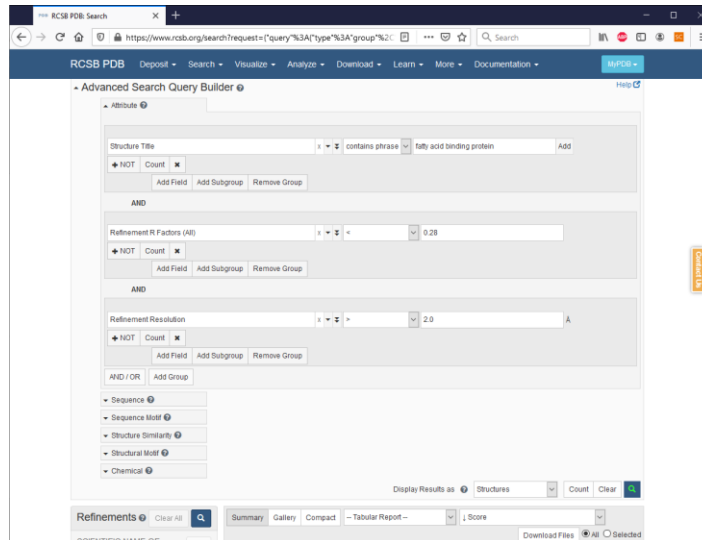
RCSB PDB: Search
https://www.rcsb.org/search?request={"query"%3A{"type"%3A"group"%2C
Search

RCSB PDB Deposit ▾ Search ▾ Visualize ▾ Analyze ▾ Download ▾ Learn ▾ More ▾ Documentation ▾
MyPDB ▾

Advanced Search Query Builder
Help

Attribute

Structure Title x contains phrase fatty acid binding protein Add
NOT Count
Add Field Add Subgroup Remove Group

AND

Refinement R Factors (All) x < 0.28
NOT Count
Add Field Add Subgroup Remove Group

AND

Refinement Resolution x > 2.0 Å
NOT Count
Add Field Add Subgroup Remove Group

AND / OR Add Group

Sequence
Sequence Motif
Structure Similarity
Structural Motif
Chemical

Contact Us

Display Results as Structures Count Clear

Refinements Clear All
Summary Gallery Compact -- Tabular Report -- ↓ Score
Download Files All Selected
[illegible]